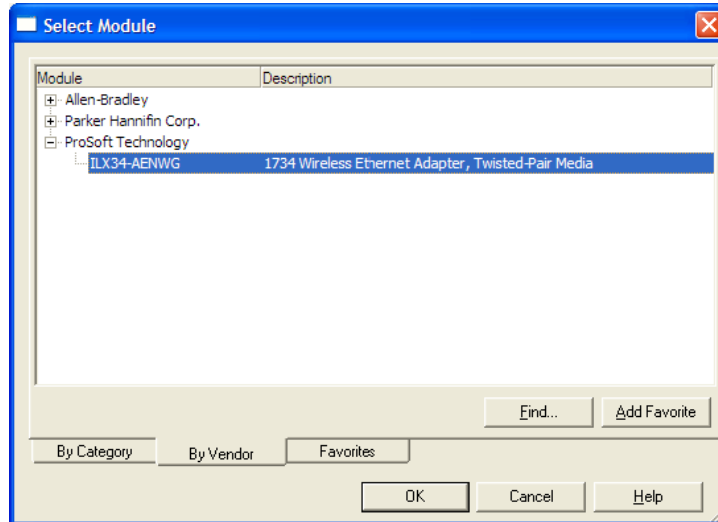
Select Module

| Module | Description |
|---|---|
| Allen-Bradley | |
| Parker Hannifin Corp. | |
| ProSoft Technology | |
| ILX34-AENWG | 1734 Wireless Ethernet Adapter, Twisted-Pair Media |

Find... Add Favorite

By Category By Vendor Favorites

OK Cancel Help